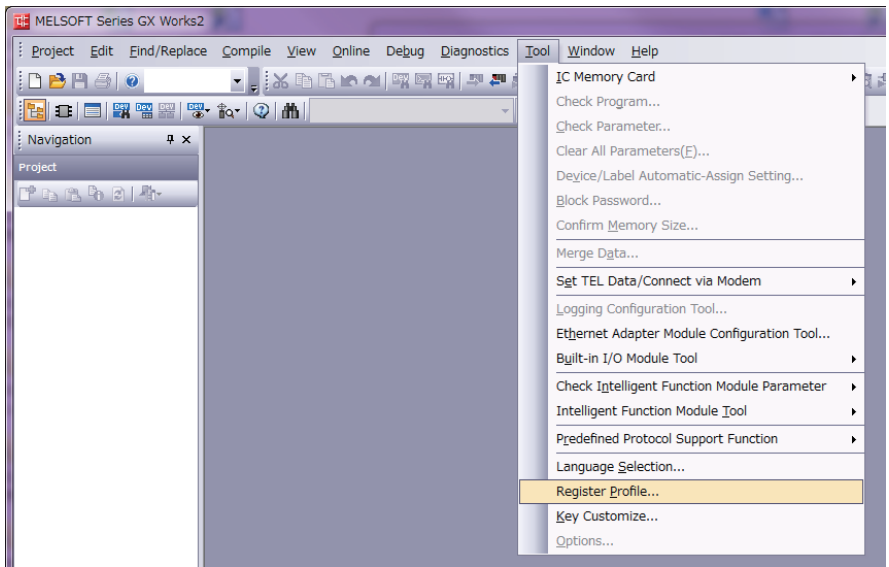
MELSOFT Series GX Works2

Project Edit Find/Replace Compile View Online Debug Diagnostics Tool Window Help

Navigation

Project

IC Memory Card
Check Program...
Check Parameter...
Clear All Parameters(F)...
Device/Label Automatic-Assign Setting...
Block Password...
Confirm Memory Size...
Merge Data...
Set TEL Data/Connect via Modem
Logging Configuration Tool...
Ethernet Adapter Module Configuration Tool...
Built-in I/O Module Tool
Check Intelligent Function Module Parameter
Intelligent Function Module Tool
Predefined Protocol Support Function
Language Selection...
Register Profile...
Key Customize...
Options...